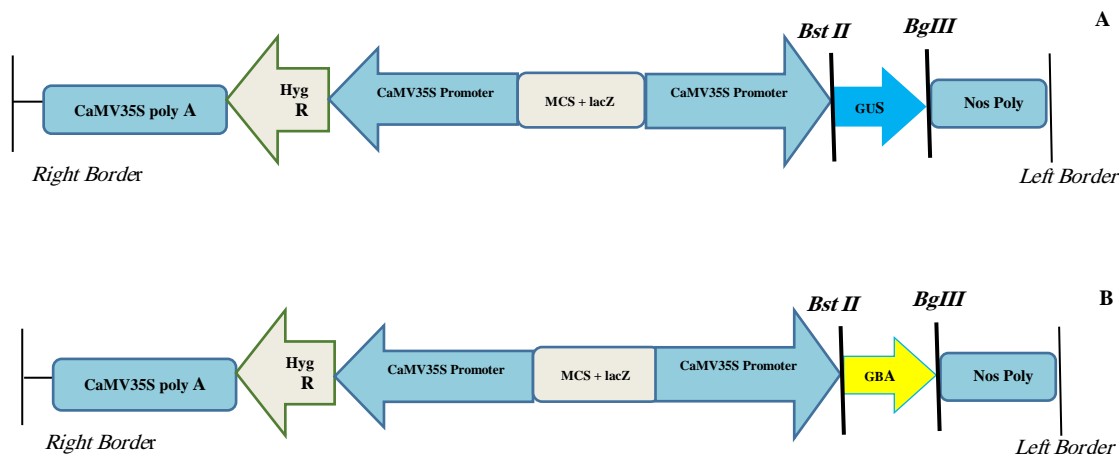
A

Bst II BgIII

CaMV35S poly A

Hyg R

CaMV35S Promoter

MCS + lacZ

CaMV35S Promoter

GUS

Nos Poly

Right Border

Left Border

B

Bst II BgIII

CaMV35S poly A

Hyg R

CaMV35S Promoter

MCS + lacZ

CaMV35S Promoter

GBA

Nos Poly

Right Border

Left Border